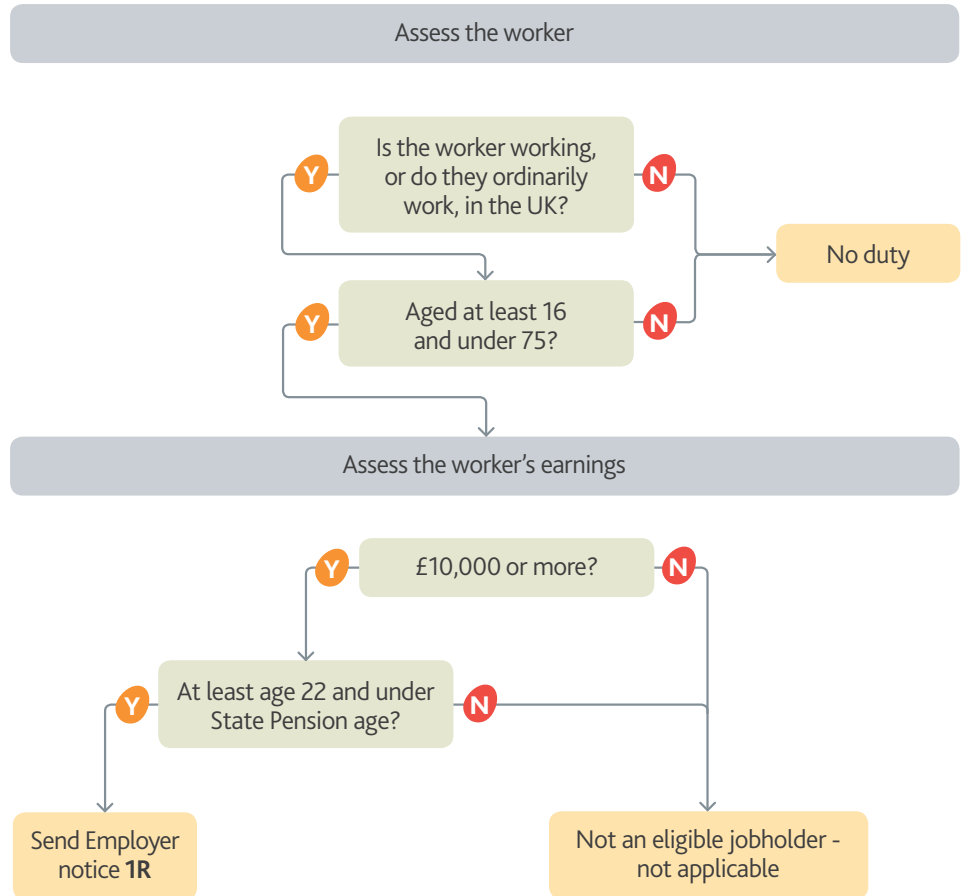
Assess the worker

Y

Is the worker working, or do they ordinarily work, in the UK?

N

No duty

Y

Aged at least 16 and under 75?

N

Assess the worker's earnings

Y

£10,000 or more?

N

Y

At least age 22 and under State Pension age?

N

Send Employer notice **1R**

Not an eligible jobholder - not applicable